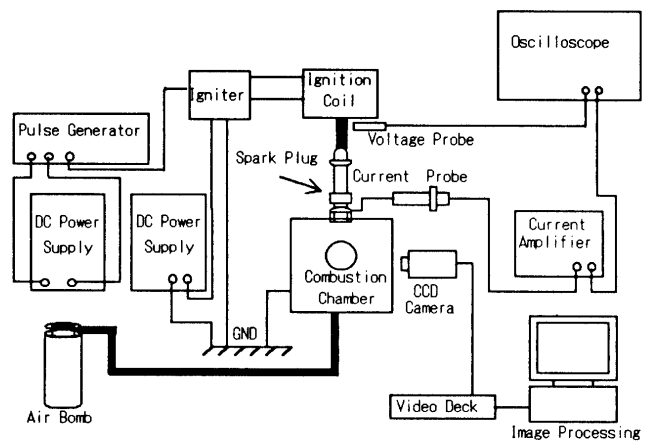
Oscilloscope

Igniter

Ignition Coil

Pulse Generator

Voltage Probe

Spark Plug

Current Probe

DC Power Supply

DC Power Supply

Current Amplifier

Combustion Chamber

CCD Camera

GND

Air Bomb

Video Deck

Image Processing